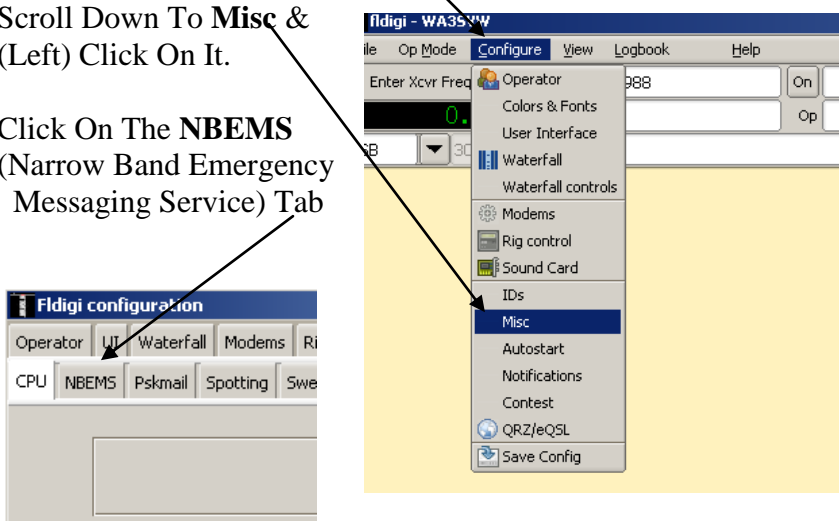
Scroll Down To **Misc** & (Left) Click On It.

Click On The **NBEMS** (Narrow Band Emergency Messaging Service) Tab

Fldigi configuration

Operator | UI | Waterfall | Modems | Ri

CPU | NBEMS | Pskmail | Spotting | Swe

fldigi - WA3SYW

ile | Op Mode | Configure | View | Logbook | Help

Enter Xcvr Freq | 988 | On | Op

0.

B | 30

Operator
Colors & Fonts
User Interface
Waterfall
Waterfall controls
Modems
Rig control
Sound Card
IDs
Misc
Autostart
Notifications
Contest
QRZ/eQSL
Save Config